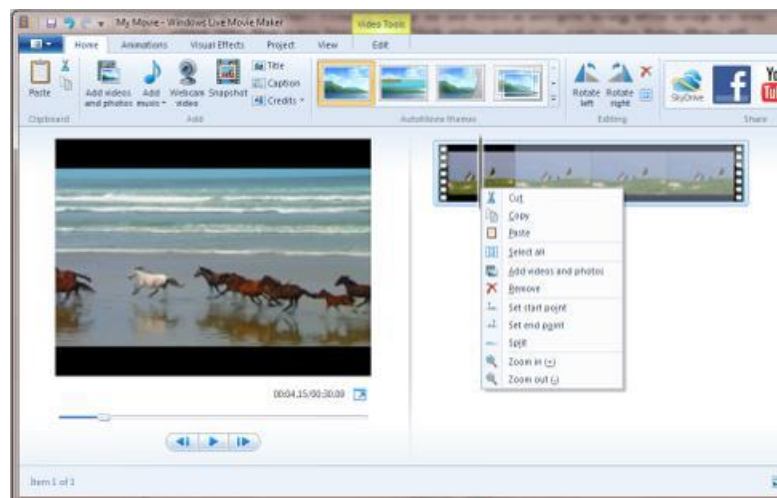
My Movie - Windows Live Movie Maker

Video Tools

Home
Animations
Visual Effects
Project
View
Edit

Paste
Clipboard

Add videos and photos
Add music
Webcam video
Snapshot
Title
Caption
Credits
Add

AutoMovie themes

Rotate left
Rotate right
Editing

SkyDrive
Share

00:04.15/00:30.00

Cut
Copy
Paste
Select all
Add videos and photos
Remove
Set start point
Set end point
Split
Zoom in (+)
Zoom out (-)

Item 1 of 1